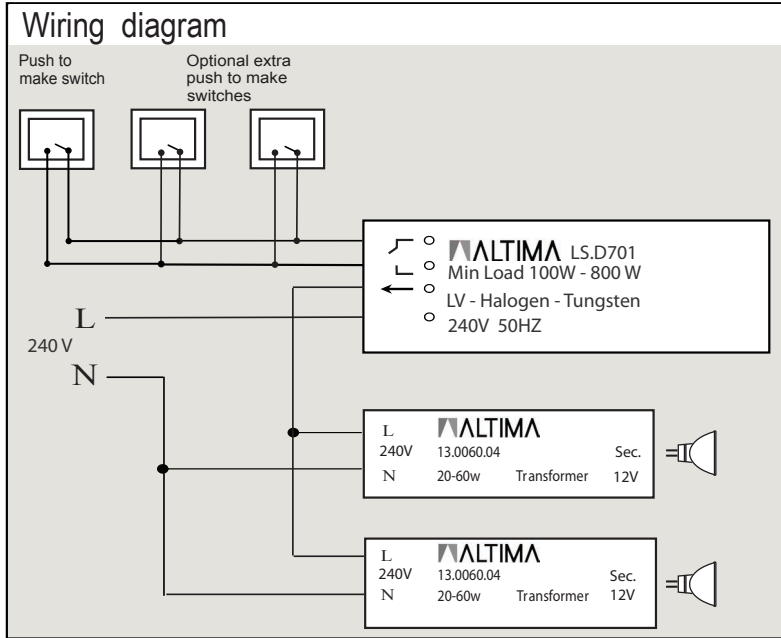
Wiring diagram

Push to make switch

Optional extra push to make switches

ALTIMA LS.D701
Min Load 100W - 800 W
LV - Halogen - Tungsten
240V 50HZ

L
240 V
N

L
240V
N
ALTIMA
13.0060.04
20-60w
Transformer
Sec.
12V

L
240V
N
ALTIMA
13.0060.04
20-60w
Transformer
Sec.
12V